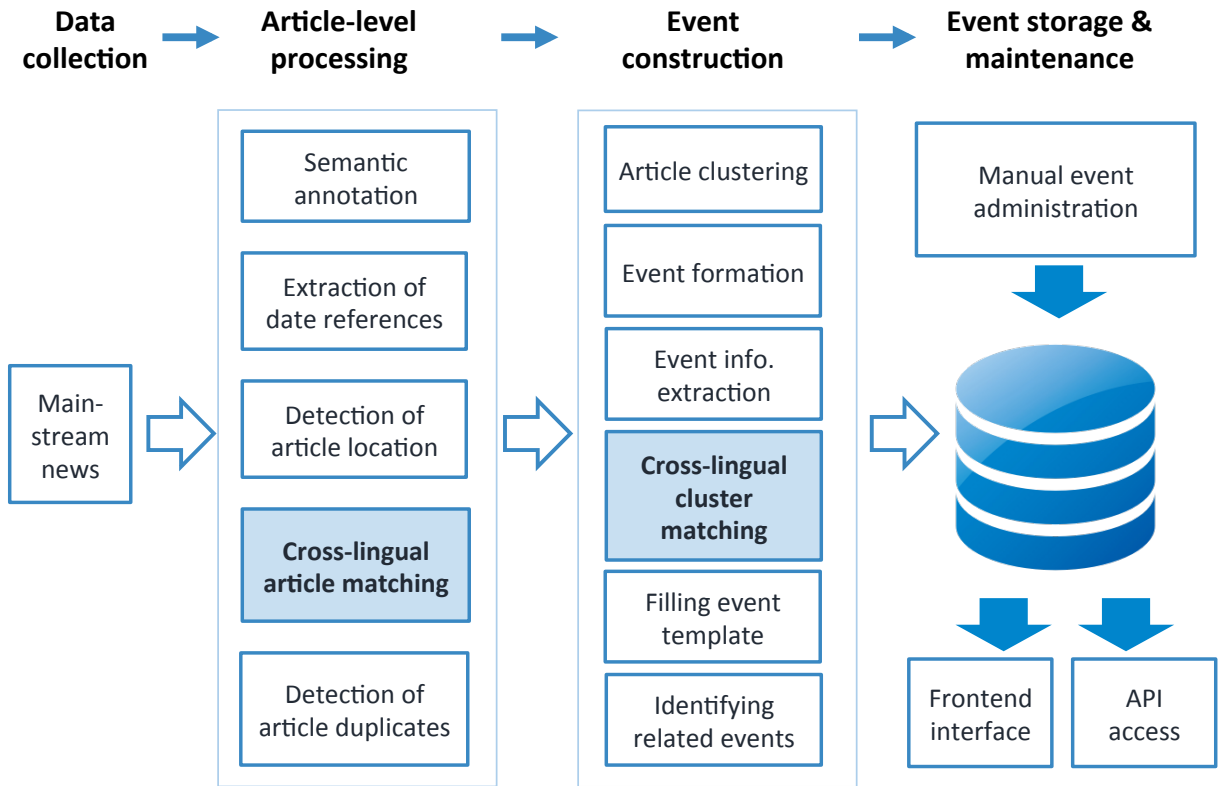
Data collection

Article-level processing

Event construction

Event storage & maintenance

Main-stream news

Semantic annotation

Extraction of date references

Detection of article location

Cross-lingual article matching

Detection of article duplicates

Article clustering

Event formation

Event info. extraction

Cross-lingual cluster matching

Filling event template

Identifying related events

Manual event administration

Frontend interface

API access